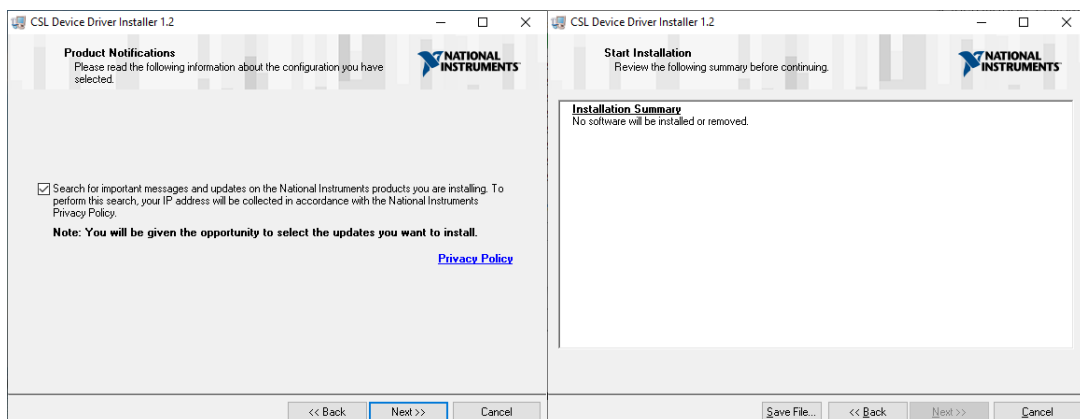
CSL Device Driver Installer 1.2

Product Notifications
Please read the following information about the configuration you have selected.

NATIONAL INSTRUMENTS

Search for important messages and updates on the National Instruments products you are installing. To perform this search, your IP address will be collected in accordance with the National Instruments Privacy Policy.

Note: You will be given the opportunity to select the updates you want to install.

Privacy Policy

<< Back | Next >> | Cancel

CSL Device Driver Installer 1.2

Start Installation
Review the following summary before continuing.

NATIONAL INSTRUMENTS

Installation Summary
No software will be installed or removed.

Save File... | << Back | Next >> | Cancel